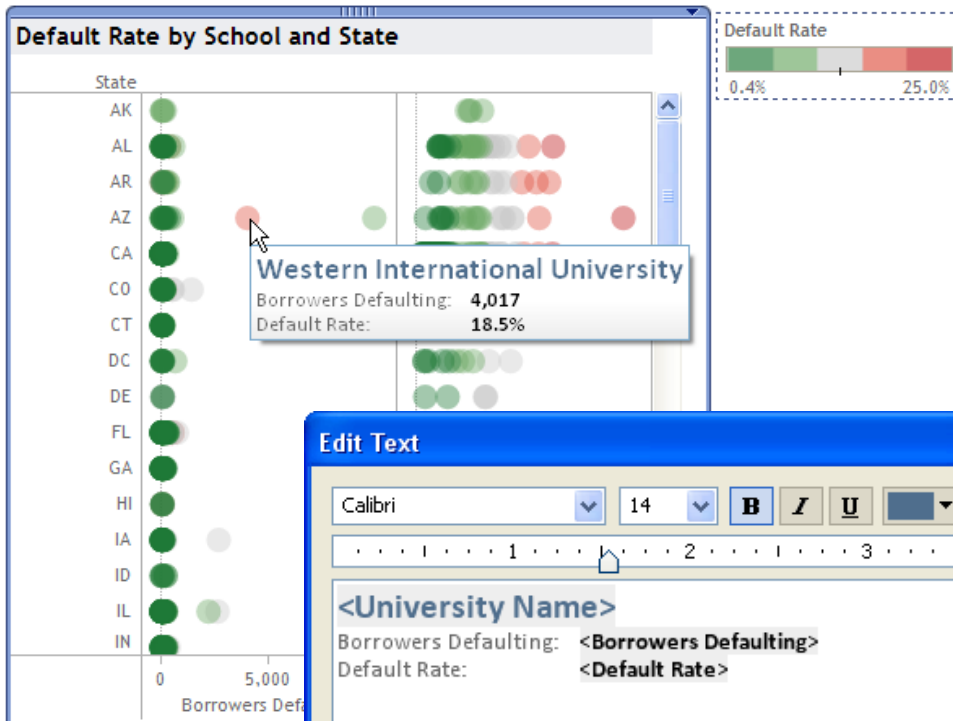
Default Rate by School and State

State

AK
AL
AR
AZ
CA
CO
CT
DC
DE
FL
GA
HI
IA
ID
IL
IN

0
5,000
Borrowers Defa

Default Rate
0.4%
25.0%

Western International University
Borrowers Defaulting: 4,017
Default Rate: 18.5%

Edit Text
Calibri
14
B
I
U
1
2
3

<University Name>
Borrowers Defaulting: <Borrowers Defaulting>
Default Rate: <Default Rate>